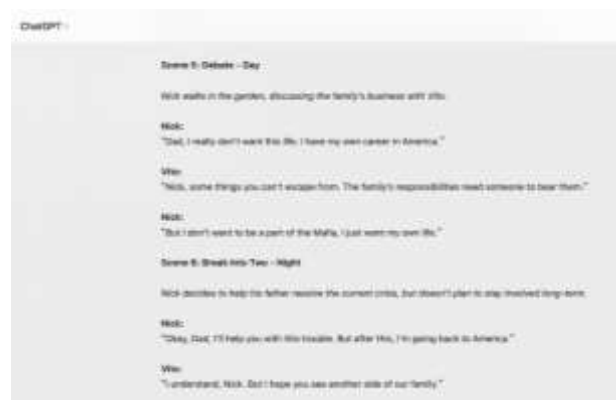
ChatGPT

Scene 5: Debate – Day

Nick walks in the garden, discussing the family's business with Vito.

Nick:
"Dad, I really don't want this life. I have my own career in America."

Vito:
"Nick, some things you can't escape from. The family's responsibilities need someone to bear them."

Nick:
"But I don't want to be a part of the Mafia. I just want my own life."

Scene 6: Break Into Two – Night

Nick decides to help his father resolve the current crisis, but doesn't plan to stay involved long-term.

Nick:
"Okay, Dad, I'll help you with this trouble. But after this, I'm going back to America."

Vito:
"I understand, Nick. But I hope you see another side of our family."